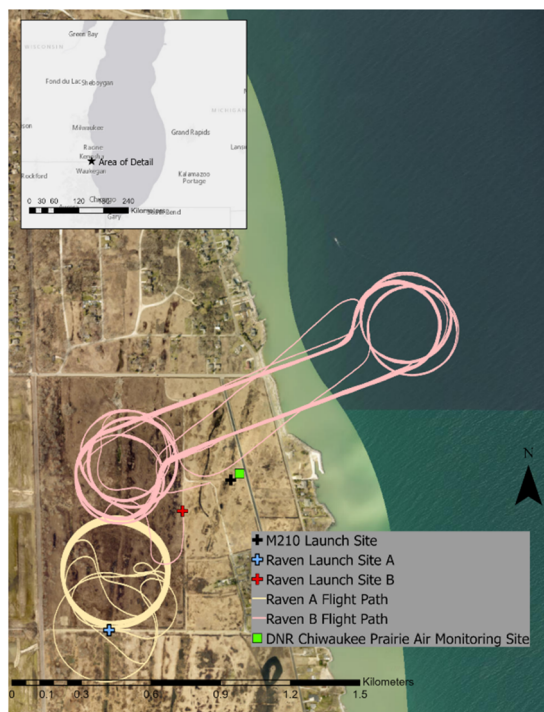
WISCONSIN
Green Bay
Fond du Lac
Sheboygan
MICHIGAN
Madison
Milwaukee
Grand Rapids
Lansing
Racine
Kenosha
Area of Detail
Waukegan
Kalamazoo
Portage
Rockford
Chicago
South Bend
Gary
0 30 60 120 180 240
Kilometers
N
M210 Launch Site
Raven Launch Site A
Raven Launch Site B
Raven A Flight Path
Raven B Flight Path
DNR Chiwaukee Prairie Air Monitoring Site
Kilometers
0 0.1 0.3 0.6 0.9 1.2 1.5